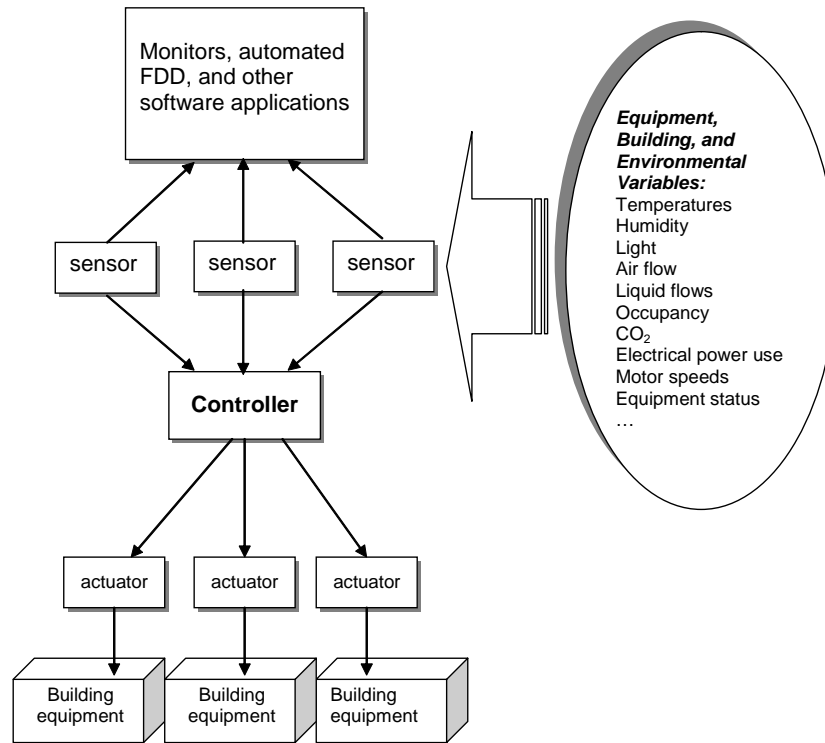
Monitors, automated FDD, and other software applications

sensor

sensor

sensor

Controller

actuator

actuator

actuator

Building equipment

Building equipment

Building equipment

Equipment, Building, and Environmental Variables:
Temperatures
Humidity
Light
Air flow
Liquid flows
Occupancy
$CO_2$
Electrical power use
Motor speeds
Equipment status
…